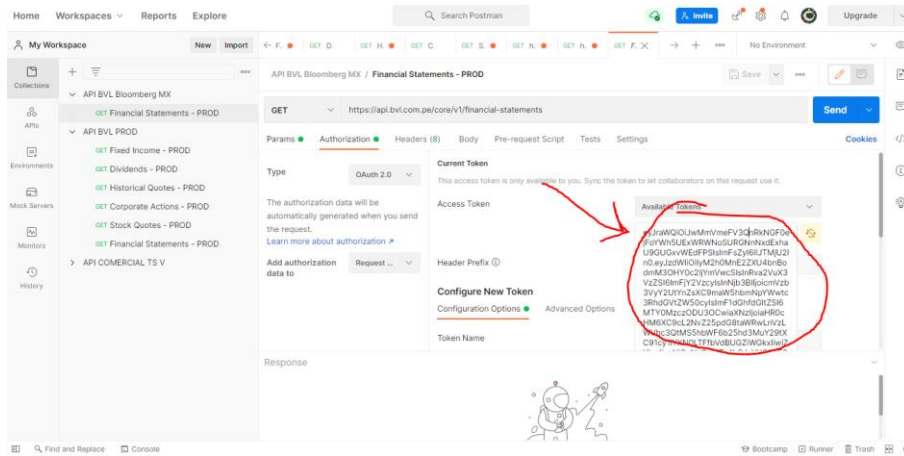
Home Workspaces Reports Explore

Search Postman

Invite Upgrade

My Workspace New Import

GET D. GET H. GET C GET S. GET h. GET h. GET F.

No Environment

Collections

APIs

Environments

Mock Servers

Monitors

History

API BVL Bloomberg MX
GET Financial Statements - PROD
API BVL PROD
GET Fixed Income - PROD
GET Dividends - PROD
GET Historical Quotes - PROD
GET Corporate Actions - PROD
GET Stock Quotes - PROD
GET Financial Statements - PROD
API COMERCIAL TS V

API BVL Bloomberg MX / Financial Statements - PROD

Save

GET https://api.bvl.com.pe/core/v1/financial-statements

Send

Params Authorization Headers (8) Body Pre-request Script Tests Settings Cookies

Type OAuth 2.0

The authorization data will be automatically generated when you send the request.
Learn more about authorization ↗

Add authorization data to Request ...

Current Token
This access token is only available to you. Sync the token to let collaborators on this request use it.

Access Token Available Tokens

eyJraWQiOiJwMmVmeFV3QnRkNGF0eIFoYWh5UExWRWNoSURGNnNxdExhaU9GUGxvWEdFPSIsImFsZyI6IlJTMjU2In0.eyJzdWIiOiIyM2h0MnE2ZXU4bnBodmM3OHY0c2lIYmVwcSIsInRva2VuX3VzZSI6ImFjY2VzcyIsInNjb3BlIjoicmVzb3VyY2UtYnZsXC9maW5hbmNpYWwtc3RhdGVtZW50cyIsImF1dGhfdGltZSI6MTY0MzczODU3OCwiaXNzIjoiaHR0cHM6XC9cL2NvZ25pdG8taWRwLnVzLWVhc3QtMS5hbWF6b25hd3MuY29tXC91cy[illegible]

Header Prefix

Configure New Token

Configuration Options Advanced Options

Token Name

Response

Find and Replace Console Bootcamp Runner Trash